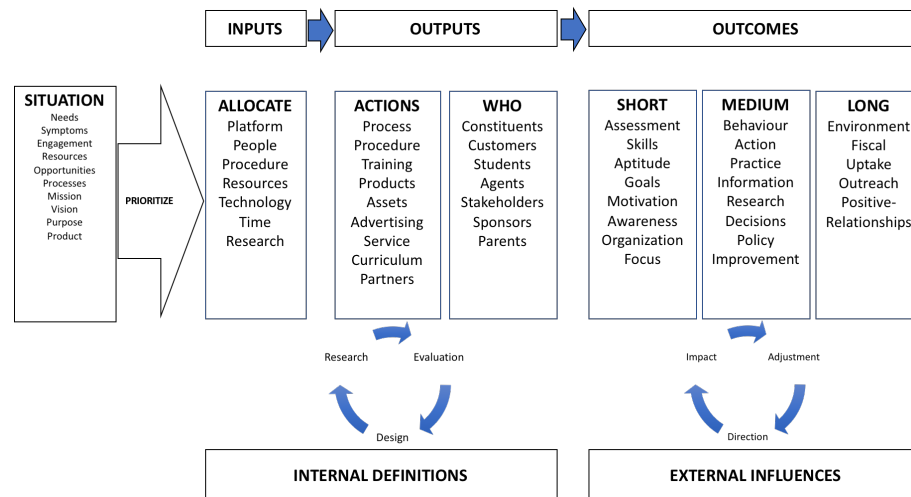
INPUTS

OUTPUTS

OUTCOMES

SITUATION
Needs
Symptoms
Engagement
Resources
Opportunities
Processes
Mission
Vision
Purpose
Product

PRIORITIZE

ALLOCATE
Platform
People
Procedure
Resources
Technology
Time
Research

ACTIONS
Process
Procedure
Training
Products
Assets
Advertising
Service
Curriculum
Partners

WHO
Constituents
Customers
Students
Agents
Stakeholders
Sponsors
Parents

SHORT
Assessment
Skills
Aptitude
Goals
Motivation
Awareness
Organization
Focus

MEDIUM
Behaviour
Action
Practice
Information
Research
Decisions
Policy
Improvement

LONG
Environment
Fiscal
Uptake
Outreach
Positive-Relationships

Research
Evaluation
Design

Impact
Adjustment
Direction

INTERNAL DEFINITIONS

EXTERNAL INFLUENCES